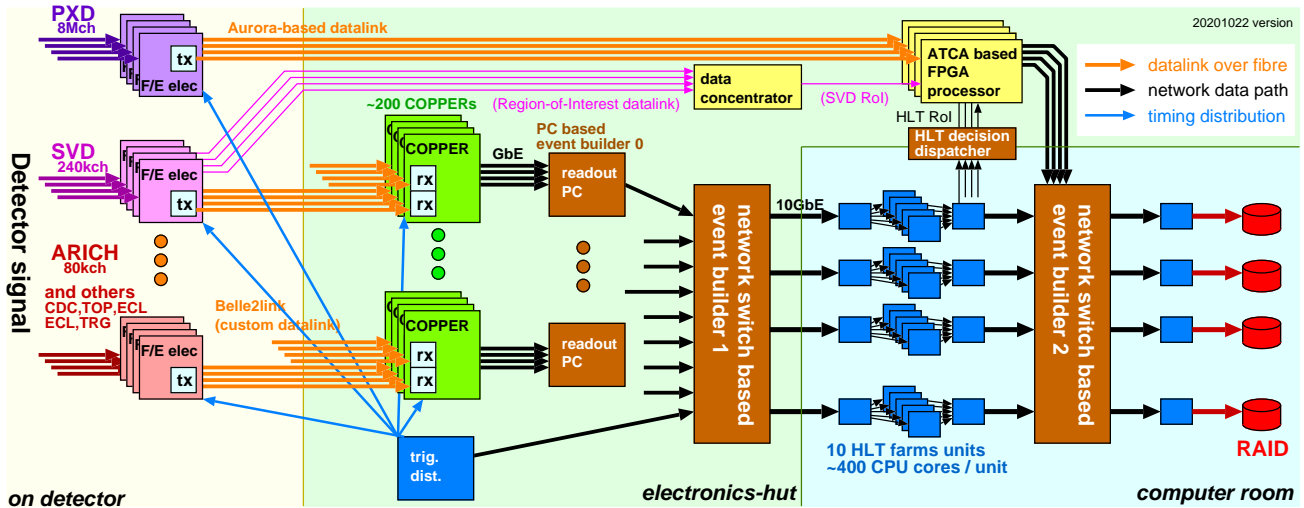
20201022 version

PXD
8Mch

tx
F/E elec

Aurora-based datalink

ATCA based FPGA processor

datalink over fibre
network data path
timing distribution

data concentrator

(Region-of-Interest datalink)

(SVD RoI)

HLT RoI

HLT decision dispatcher

~200 COPPERs

Detector signal

SVD
240kch

F/E elec
tx

COPPER
rx
rx

GbE

PC based event builder 0

readout PC

10GbE

network switch based event builder 1

network switch based event builder 2

ARICH
80kch

and others
CDC,TOP,ECL
ECL,TRG

Belle2link
(custom datalink)

F/E elec
tx

COPPER
rx
rx

readout PC

trig. dist.

10 HLT farms units
~400 CPU cores / unit

RAID

on detector

electronics-hut

computer room